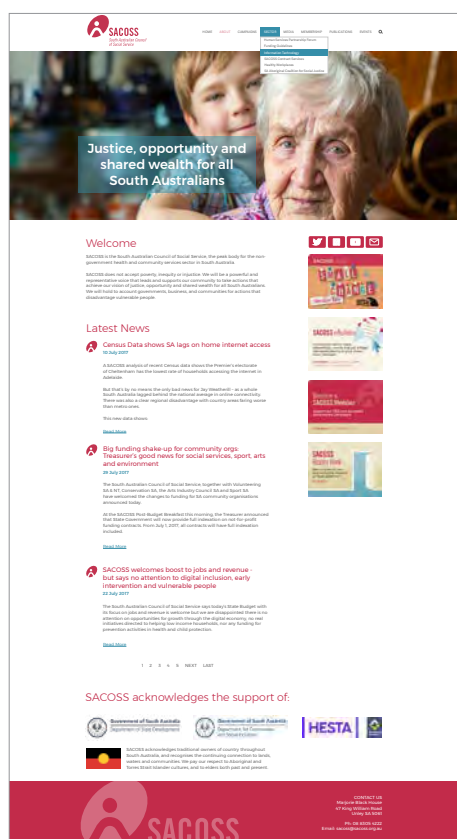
SACOSS
South Australian Council of Social Service

HOME ABOUT CAMPAIGNS SECTOR MEDIA MEMBERSHIP PUBLICATIONS EVENTS

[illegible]
Finding Solutions
Information Technology
SACOSS Outreach Services
Healthy Workplaces
SA Aboriginal Coalition for Social Justice

Justice, opportunity and shared wealth for all South Australians

Welcome

SACOSS is the South Australian Council of Social Service, the peak body for the non-government health and community services sector in South Australia.

SACOSS does not accept poverty, inequity or injustice. We will be a powerful and representative voice that leads and supports our community to take actions that achieve our vision of justice, opportunity and shared wealth for all South Australians. We will hold to account governments, business, and communities for actions that disadvantage vulnerable people.

Latest News

Census Data shows SA lags on home internet access
10 July 2017

A SACOSS analysis of recent Census data shows the Premier's electorate of Cheltenham has the lowest rate of households accessing the internet in Adelaide.

But that's by no means the only bad news for Jay Weatherill – as a whole South Australia lagged behind the national average in online connectivity. There was also a clear regional disadvantage with country areas faring worse than metro ones.

This new data shows

Read More

Big funding shake-up for community orgs: Treasurer's good news for social services, sport, arts and environment
29 July 2017

The South Australian Council of Social Service, together with Volunteering SA & NT, Conservation SA, the Arts Industry Council SA and Sport SA have welcomed the changes to funding for SA community organisations announced today.

At the SACOSS Post Budget Breakfast this morning, the Treasurer announced that State Government will now provide full indexation on not-for-profit funding contracts. From July 1, 2017, all contracts will have full indexation included.

Read More

SACOSS welcomes boost to jobs and revenue - but says no attention to digital inclusion, early intervention and vulnerable people
22 July 2017

The South Australian Council of Social Service says today's State Budget with its focus on jobs and revenue is welcome but we are disappointed there is no attention on opportunities for growth through the digital economy, no real initiatives directed to helping low income households, nor any funding for prevention activities in health and child protection.

Read More

1 2 3 4 5 NEXT LAST

SACOSS acknowledges the support of:

Government of South Australia
Department of State Development

Government of South Australia
Department for Communities and Social Inclusion

HESTA

SACOSS acknowledges traditional owners of country throughout South Australia, and recognises the continuing connection to lands, waters and communities. We pay our respect to Aboriginal and Torres Strait Islander cultures; and to elders both past and present.

SACOSS

CONTACT US
Marjorie Black House
47 King William Road
Unley SA 5061

Ph: 08 8305 4222
Email: sacoss@sacoss.org.au